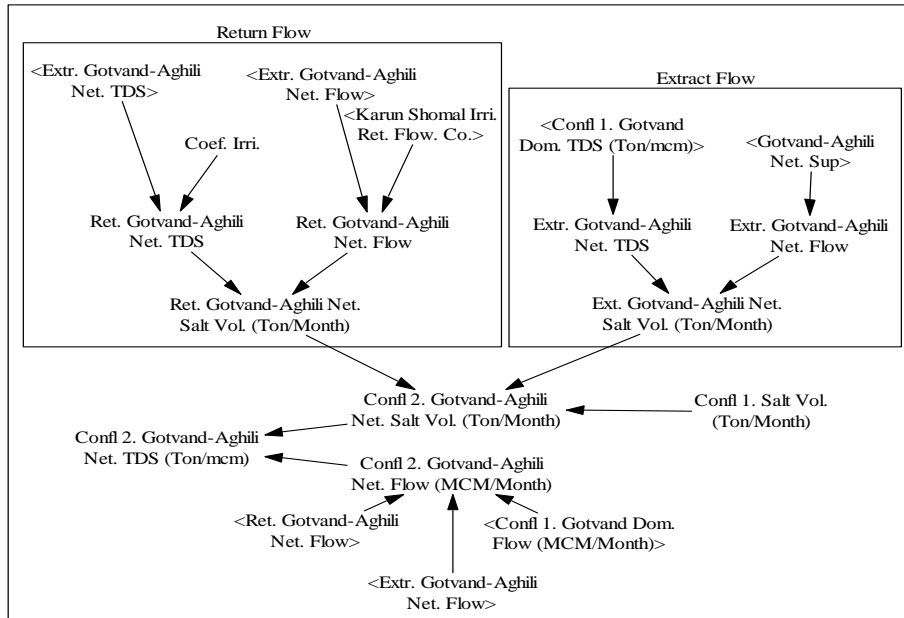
Return Flow

<Extr. Gotvand-Aghili Net. TDS>

<Extr. Gotvand-Aghili Net. Flow>

<Karun Shomal Irri. Ret. Flow. Co.>

Coef. Irri.

Ret. Gotvand-Aghili Net. TDS

Ret. Gotvand-Aghili Net. Flow

Ret. Gotvand-Aghili Net. Salt Vol. (Ton/Month)

Extract Flow

<Confl 1. Gotvand Dom. TDS (Ton/mcm)>

<Gotvand-Aghili Net. Sup>

Extr. Gotvand-Aghili Net. TDS

Extr. Gotvand-Aghili Net. Flow

Ext. Gotvand-Aghili Net. Salt Vol. (Ton/Month)

Confl 2. Gotvand-Aghili Net. Salt Vol. (Ton/Month)

Confl 1. Salt Vol. (Ton/Month)

Confl 2. Gotvand-Aghili Net. TDS (Ton/mcm)

Confl 2. Gotvand-Aghili Net. Flow (MCM/Month)

<Ret. Gotvand-Aghili Net. Flow>

<Confl 1. Gotvand Dom. Flow (MCM/Month)>

<Extr. Gotvand-Aghili Net. Flow>